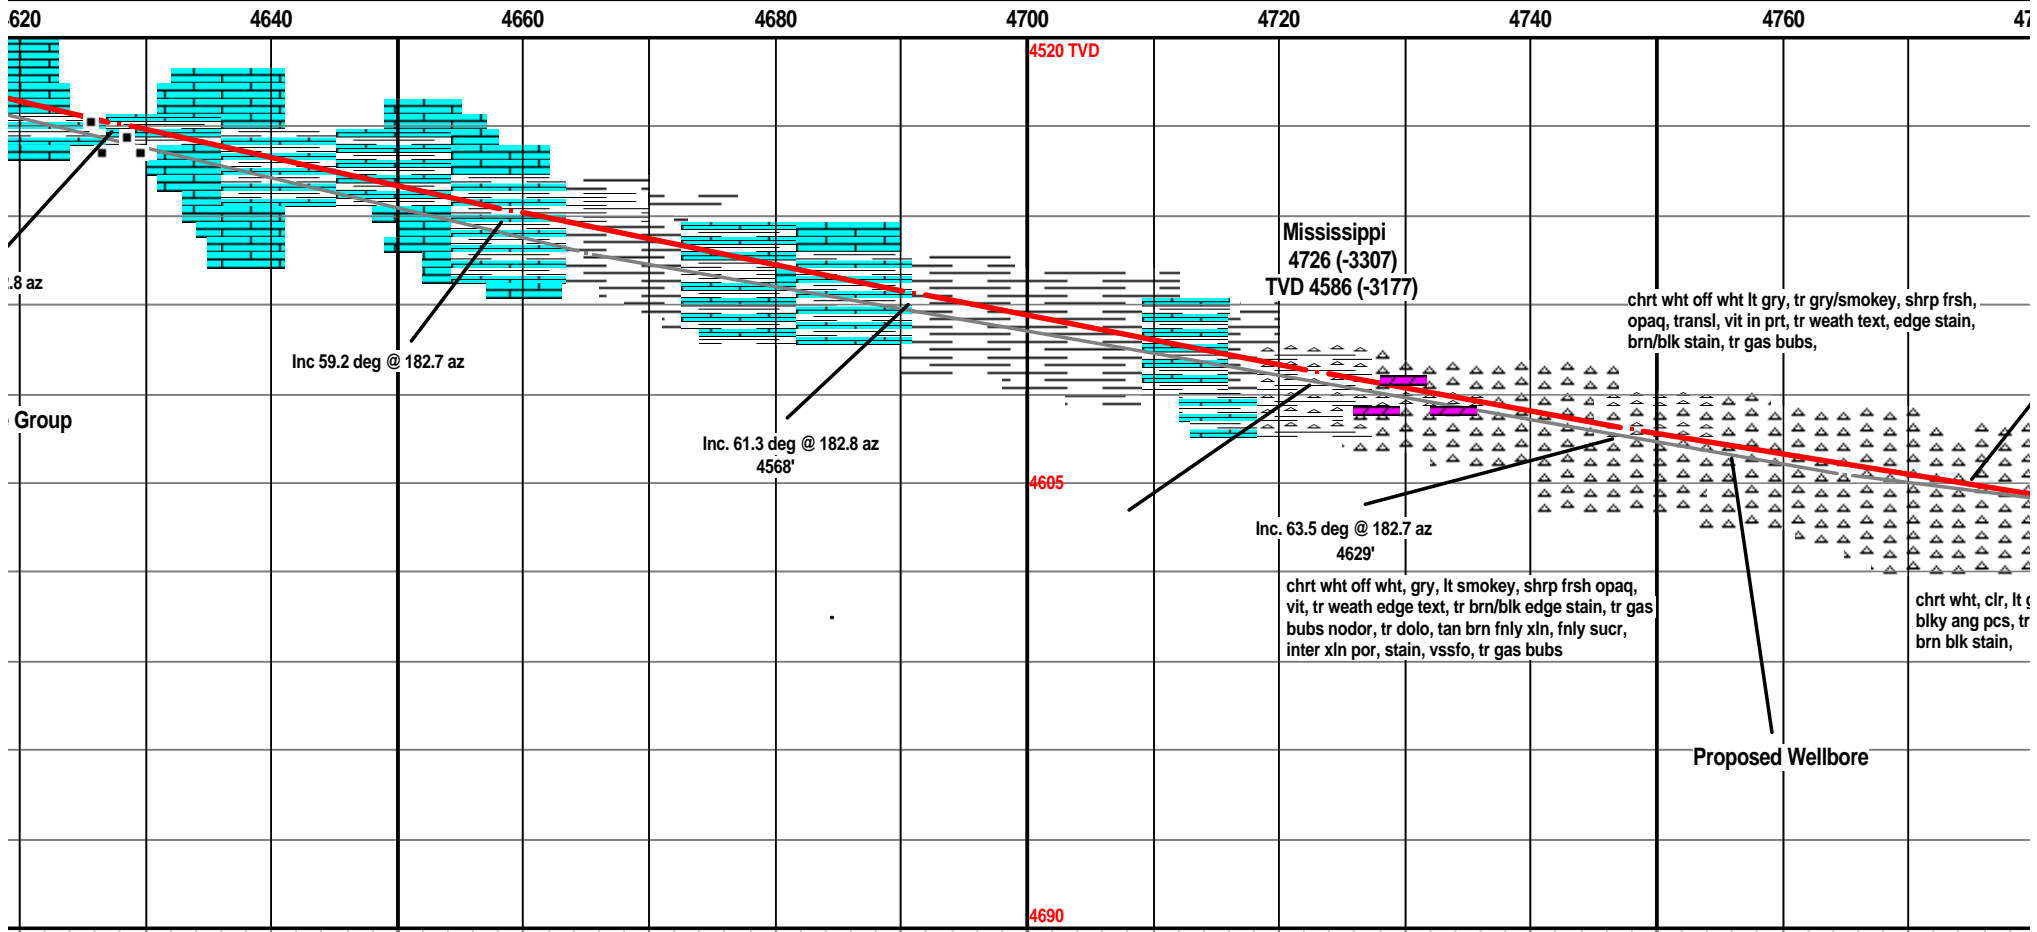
620 4640 4660 4680 4700 4720 4740 4760 47

4520 TVD

.8 az

Group

Inc 59.2 deg @ 182.7 az

Inc. 61.3 deg @ 182.8 az
4568'

Mississippi
4726 (-3307)
TVD 4586 (-3177)

chrt wht off wht lt gry, tr gry/smokey, shrp frsh, opaq, transl, vit in prt, tr weath text, edge stain, brn/blk stain, tr gas bubs,

4605

Inc. 63.5 deg @ 182.7 az
4629'

chrt wht off wht, gry, lt smokey, shrp frsh opaq, vit, tr weath edge text, tr brn/blk edge stain, tr gas bubs nodor, tr dolo, tan brn fnly xln, fnly sucr, inter xln por, stain, vssfo, tr gas bubs

chrt wht, clr, lt g
blky ang pcs, tr
brn blk stain,

Proposed Wellbore

4690